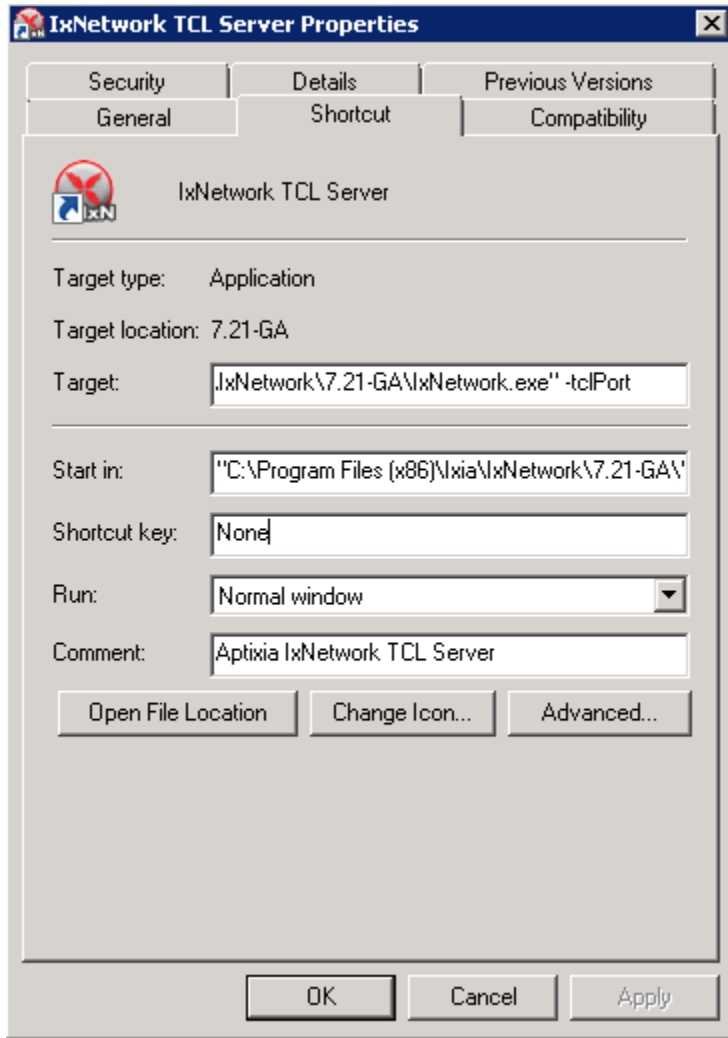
IxNetwork TCL Server Properties

Security
Details
Previous Versions
General
Shortcut
Compatibility

IxNetwork TCL Server

Target type: Application

Target location: 7.21-GA

Target: \IxNetwork\7.21-GA\IxNetwork.exe" -tclPort

Start in: "C:\Program Files (x86)\Ixia\IxNetwork\7.21-GA\"

Shortcut key: None

Run: Normal window

Comment: Aptixia IxNetwork TCL Server

Open File Location
Change Icon...
Advanced...

OK
Cancel
Apply